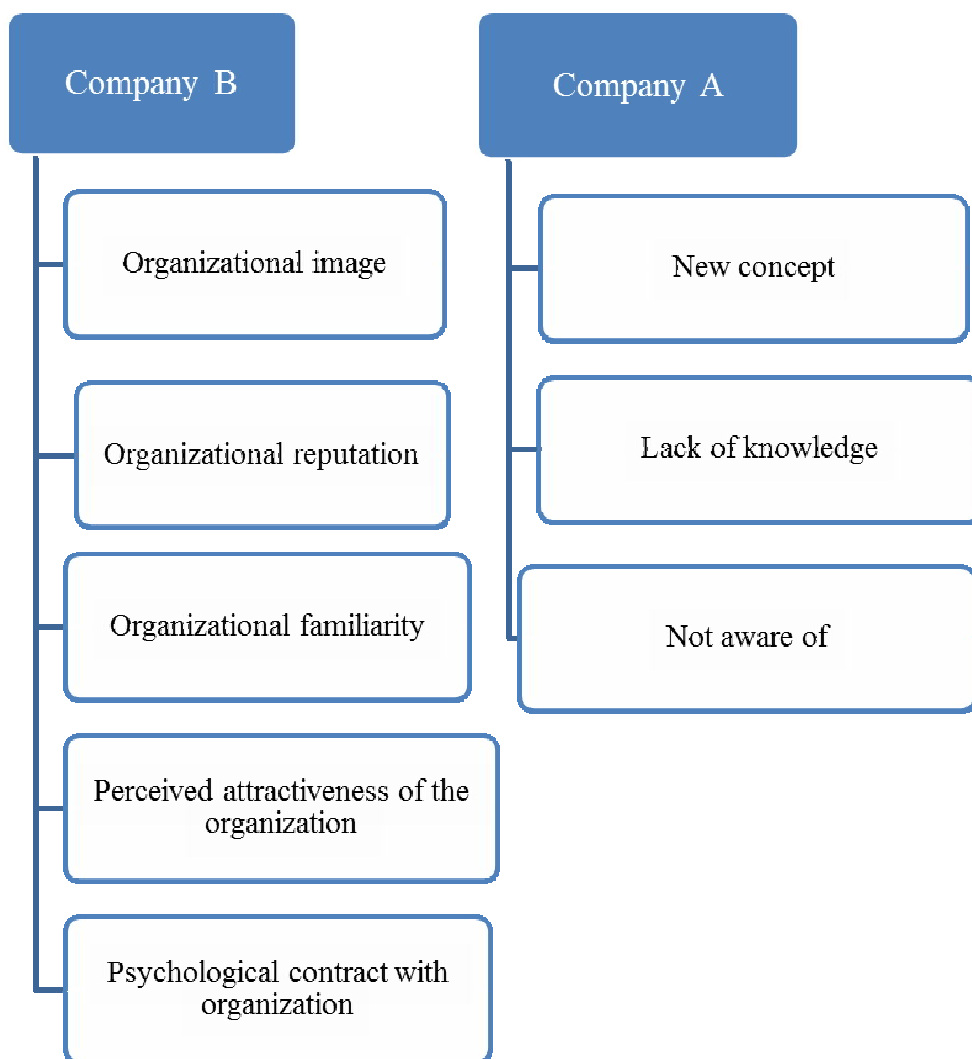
Company B

Organizational image

Organizational reputation

Organizational familiarity

Perceived attractiveness of the organization

Psychological contract with organization

Company A

New concept

Lack of knowledge

Not aware of